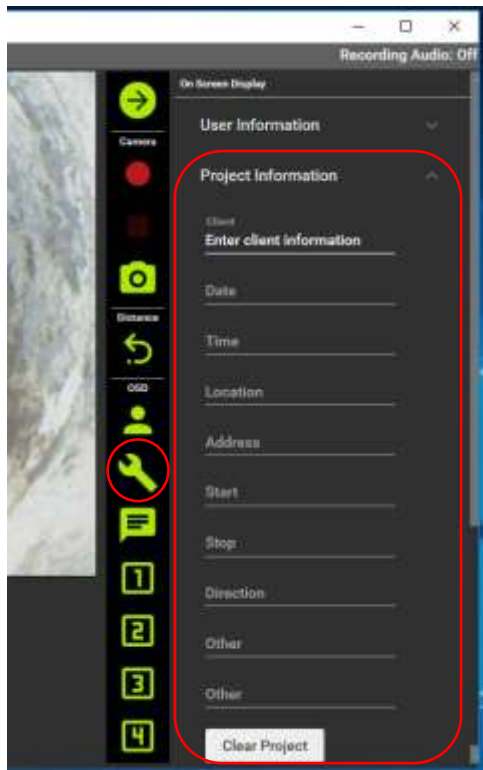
Recording Audio: Off

Camera

Distance

OSD

1

2

3

4

On Screen Display

User Information

Project Information

Client
Enter client information

Date

Time

Location

Address

Start

Stop

Direction

Other

Other

Clear Project